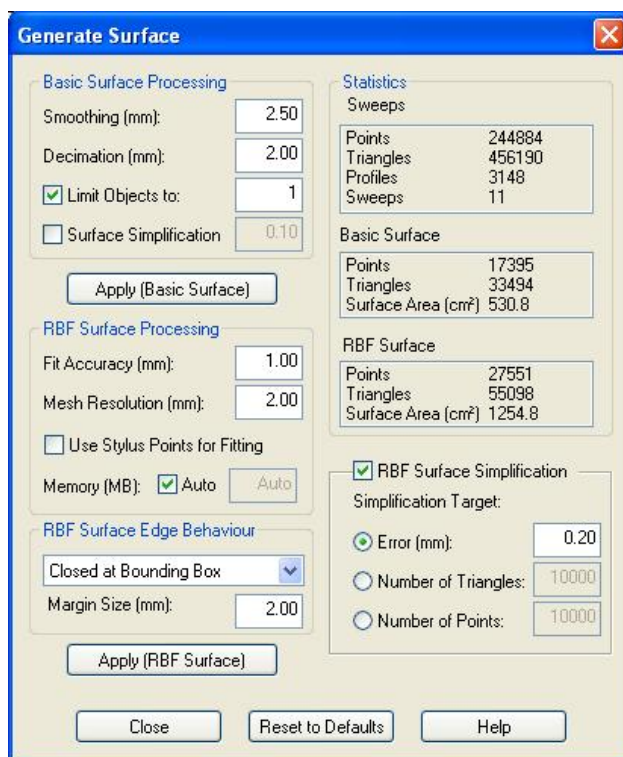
Generate Surface

Basic Surface Processing
Smoothing (mm): 2.50
Decimation (mm): 2.00
Limit Objects to: 1
Surface Simplification 0.10

Apply (Basic Surface)

RBF Surface Processing
Fit Accuracy (mm): 1.00
Mesh Resolution (mm): 2.00
Use Stylus Points for Fitting
Memory (MB): Auto Auto

RBF Surface Edge Behaviour
Closed at Bounding Box
Margin Size (mm): 2.00

Apply (RBF Surface)

Statistics
Sweeps

| | |
|---|---|
| Points | 244884 |
| Triangles | 456190 |
| Profiles | 3148 |
| Sweeps | 11 |

Basic Surface

| | |
|---|---|
| Points | 17395 |
| Triangles | 33494 |
| Surface Area (cm²) | 530.8 |

RBF Surface

| | |
|---|---|
| Points | 27551 |
| Triangles | 55098 |
| Surface Area (cm²) | 1254.8 |

RBF Surface Simplification
Simplification Target:
Error (mm): 0.20
Number of Triangles: 10000
Number of Points: 10000

Close Reset to Defaults Help